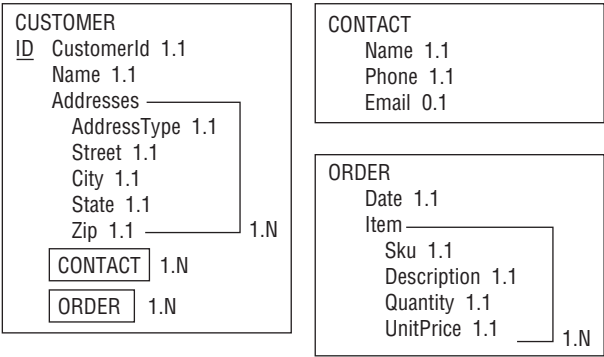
CUSTOMER
ID CustomerId 1.1
Name 1.1
Addresses
AddressType 1.1
Street 1.1
City 1.1
State 1.1
Zip 1.1
1.N
CONTACT 1.N
ORDER 1.N

CONTACT
Name 1.1
Phone 1.1
Email 0.1

ORDER
Date 1.1
Item
Sku 1.1
Description 1.1
Quantity 1.1
UnitPrice 1.1
1.N